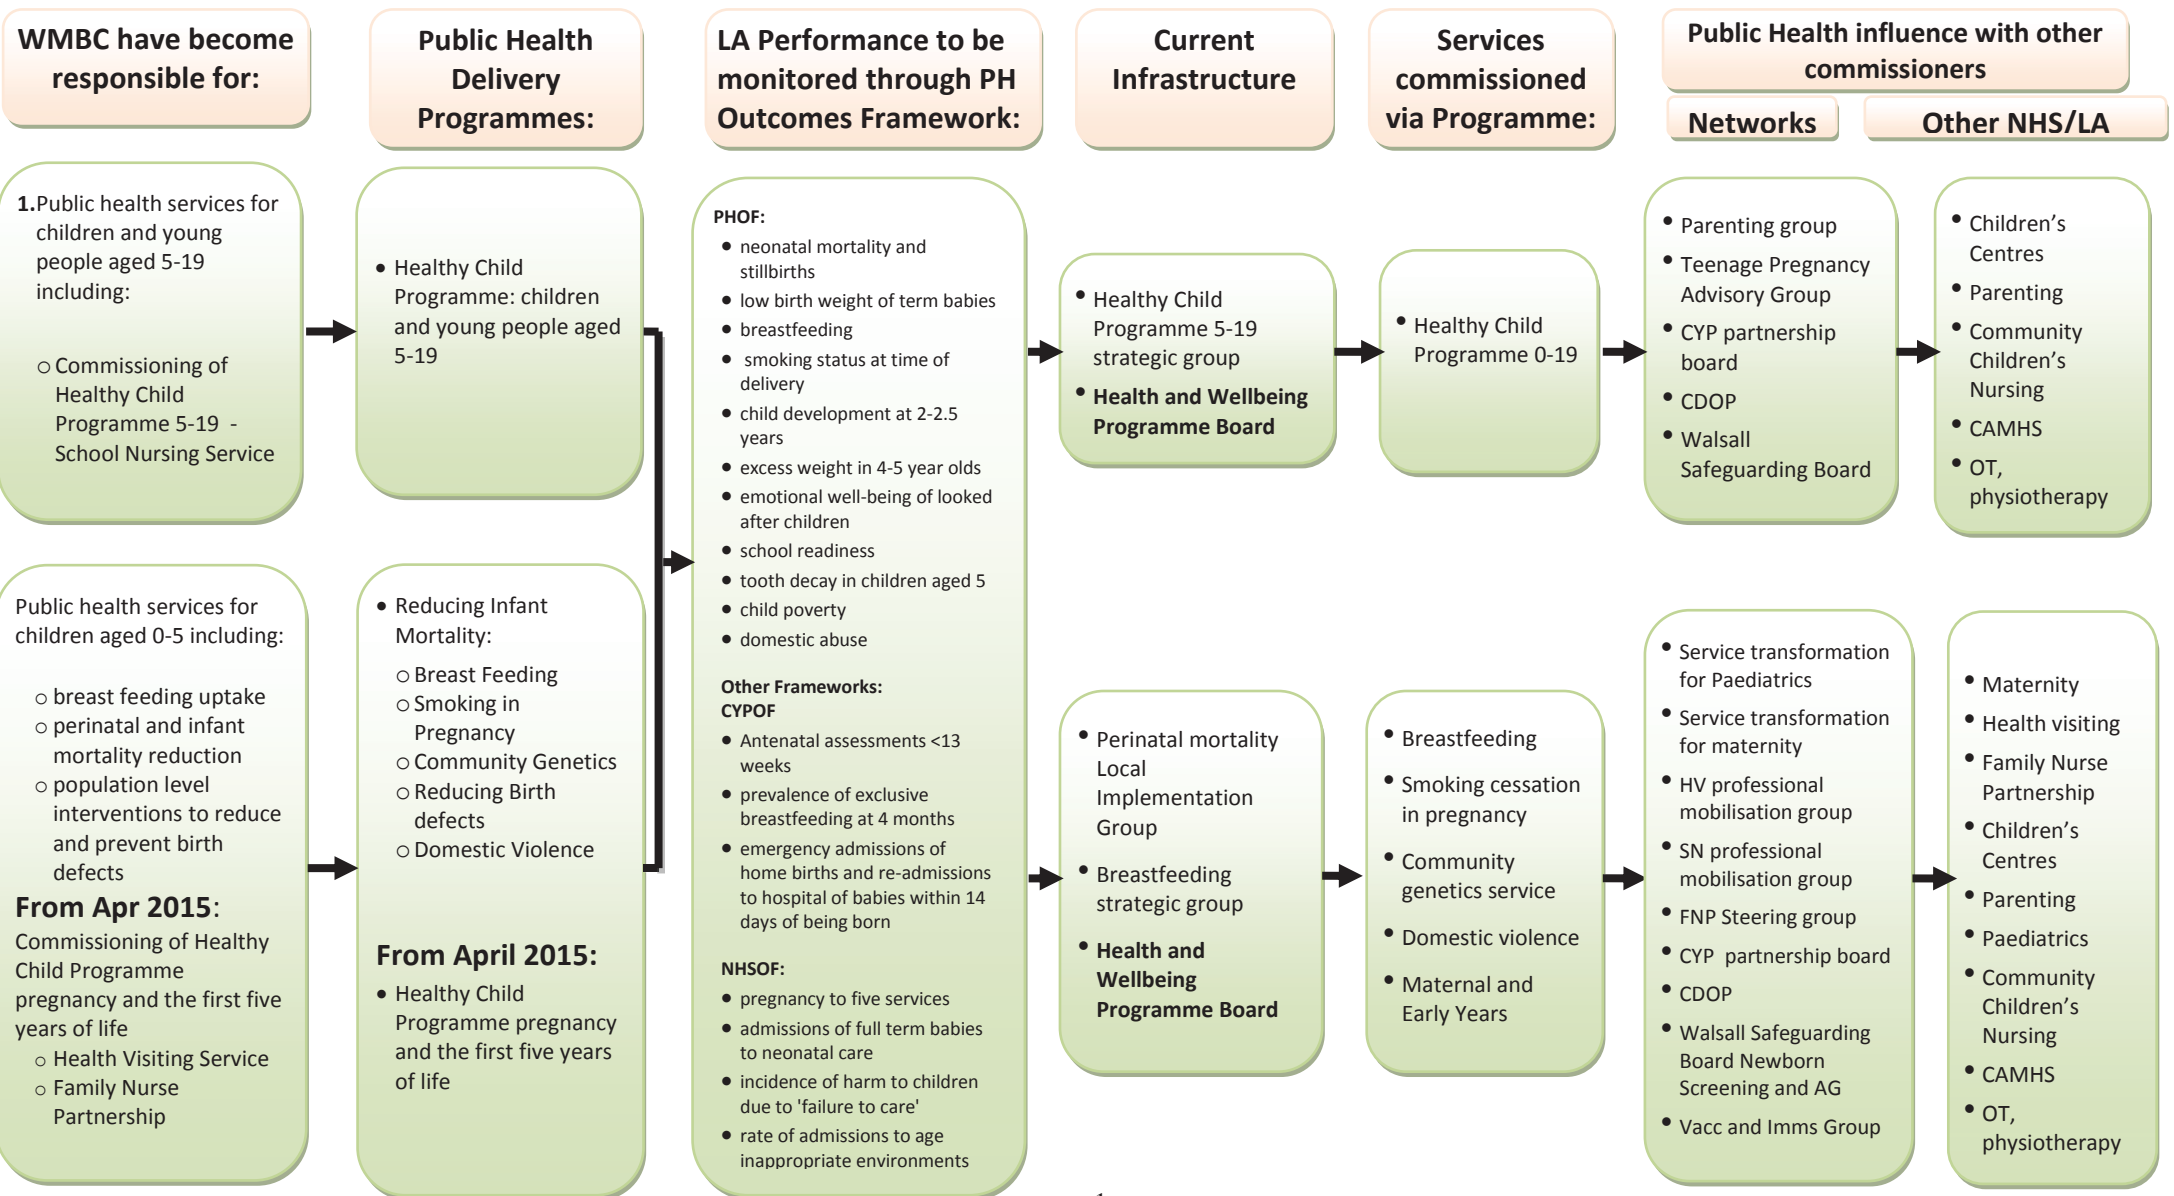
WMBC have become responsible for:

Public Health Delivery Programmes:

LA Performance to be monitored through PH Outcomes Framework:

Current Infrastructure

Services commissioned via Programme:

Public Health influence with other commissioners

Networks

Other NHS/LA

1. Public health services for children and young people aged 5-19 including:

○ Commissioning of Healthy Child Programme 5-19 - School Nursing Service

• Healthy Child Programme: children and young people aged 5-19

PHOF:
• neonatal mortality and stillbirths
• low birth weight of term babies
• breastfeeding
• smoking status at time of delivery
• child development at 2-2.5 years
• excess weight in 4-5 year olds
• emotional well-being of looked after children
• school readiness
• tooth decay in children aged 5
• child poverty
• domestic abuse

Other Frameworks:
CYPOF
• Antenatal assessments <13 weeks
• prevalence of exclusive breastfeeding at 4 months
• emergency admissions of home births and re-admissions to hospital of babies within 14 days of being born

NHSOF:
• pregnancy to five services
• admissions of full term babies to neonatal care
• incidence of harm to children due to 'failure to care'
• rate of admissions to age inappropriate environments

• Healthy Child Programme 5-19 strategic group
• Health and Wellbeing Programme Board

• Healthy Child Programme 0-19

• Parenting group
• Teenage Pregnancy Advisory Group
• CYP partnership board
• CDOP
• Walsall Safeguarding Board

• Children's Centres
• Parenting
• Community Children's Nursing
• CAMHS
• OT, physiotherapy

Public health services for children aged 0-5 including:

○ breast feeding uptake
○ perinatal and infant mortality reduction
○ population level interventions to reduce and prevent birth defects

From Apr 2015:
Commissioning of Healthy Child Programme pregnancy and the first five years of life
○ Health Visiting Service
○ Family Nurse Partnership

• Reducing Infant Mortality:
○ Breast Feeding
○ Smoking in Pregnancy
○ Community Genetics
○ Reducing Birth defects
○ Domestic Violence

From April 2015:
• Healthy Child Programme pregnancy and the first five years of life

• Perinatal mortality Local Implementation Group
• Breastfeeding strategic group
• Health and Wellbeing Programme Board

• Breastfeeding
• Smoking cessation in pregnancy
• Community genetics service
• Domestic violence
• Maternal and Early Years

• Service transformation for Paediatrics
• Service transformation for maternity
• HV professional mobilisation group
• SN professional mobilisation group
• FNP Steering group
• CYP partnership board
• CDOP
• Walsall Safeguarding Board Newborn Screening and AG
• Vacc and Imms Group

• Maternity
• Health visiting
• Family Nurse Partnership
• Children's Centres
• Parenting
• Paediatrics
• Community Children's Nursing
• CAMHS
• OT, physiotherapy

1